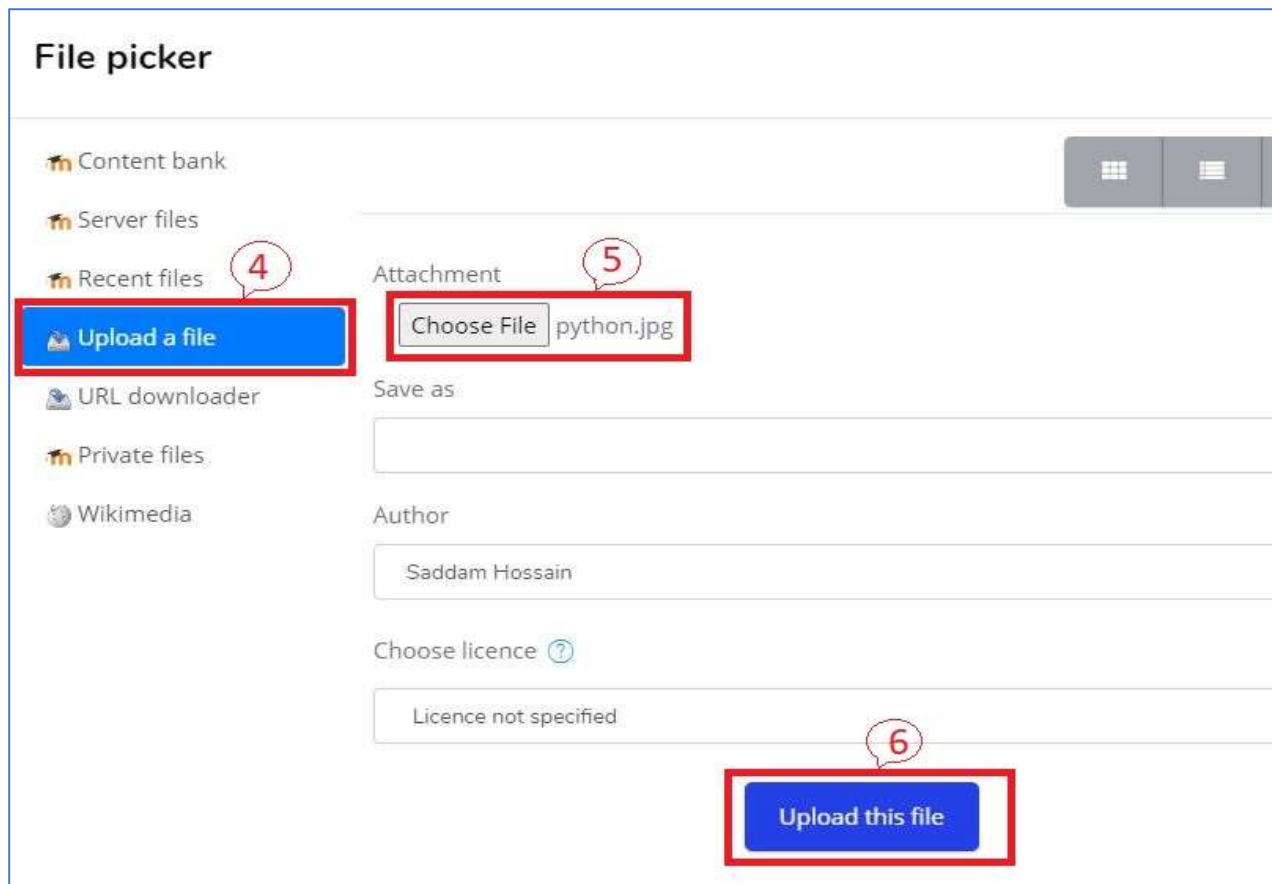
File picker

Content bank
Server files
Recent files
4
Upload a file
URL downloader
Private files
Wikimedia

Attachment
5
Choose File python.jpg
Save as

Author
Saddam Hossain

Choose licence
Licence not specified

6
Upload this file